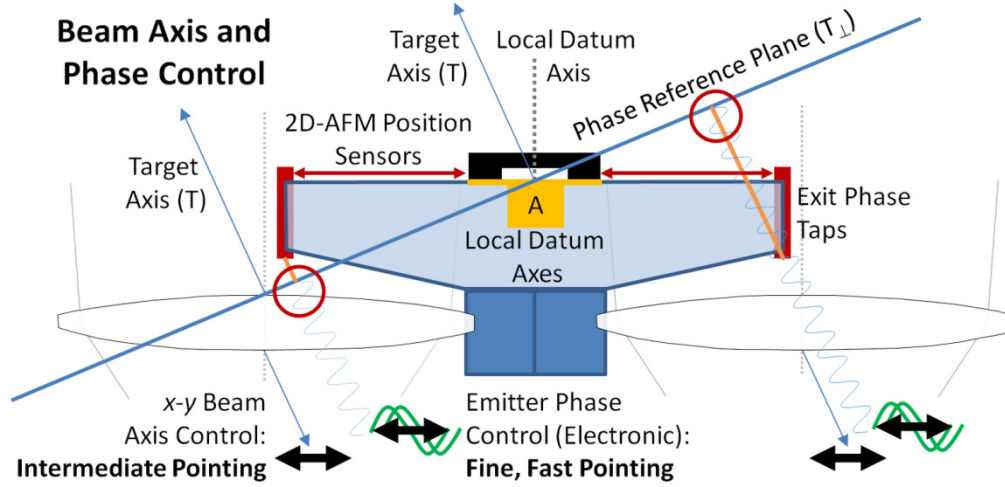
Beam Axis and Phase Control

Target Axis (T)

Local Datum Axis

Phase Reference Plane ($T_{\perp}$)

2D-AFM Position Sensors

Target Axis (T)

A

Local Datum Axes

Exit Phase Taps

x-y Beam Axis Control: **Intermediate Pointing**

Emitter Phase Control (Electronic): **Fine, Fast Pointing**